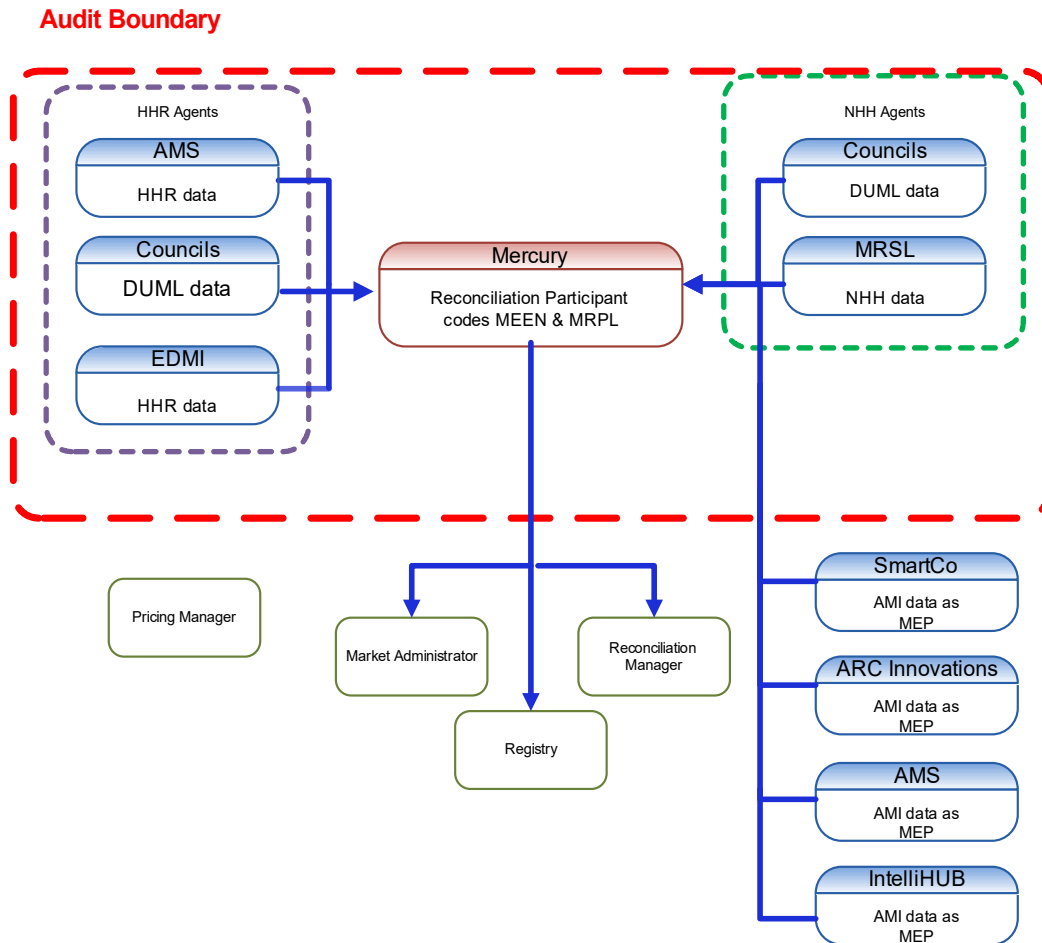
Audit Boundary

HHR Agents

AMS
HHR data

Councils
DUML data

EDMI
HHR data

Mercury
Reconciliation Participant codes MEEN & MRPL

NHH Agents

Councils
DUML data

MRSL
NHH data

Pricing Manager

Market Administrator

Reconciliation Manager

Registry

SmartCo
AMI data as MEP

ARC Innovations
AMI data as MEP

AMS
AMI data as MEP

IntelliHUB
AMI data as MEP